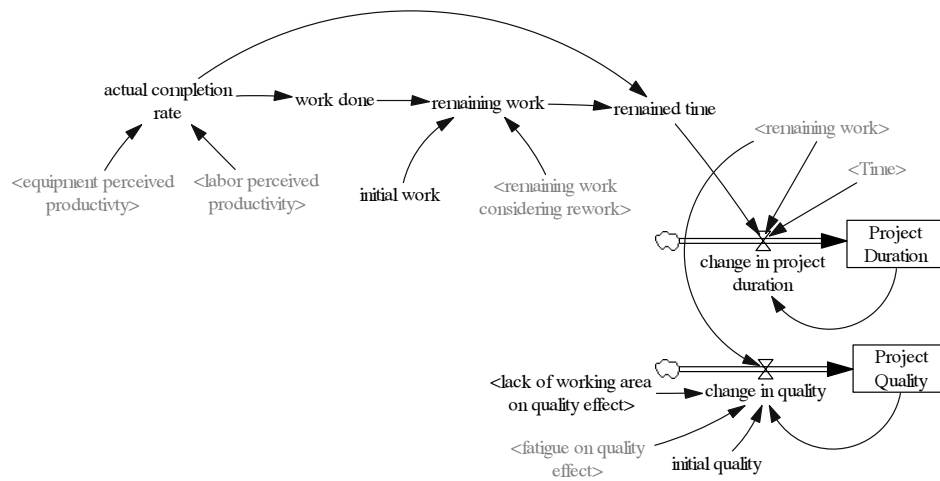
actual completion rate

work done

remaining work

remained time

<remaining work>

<Time>

<equipment perceived productivty>

<labor perceived productivity>

initial work

<remaining work considering rework>

change in project duration

Project Duration

Project Quality

<lack of working area on quality effect>

change in quality

<fatigue on quality effect>

initial quality